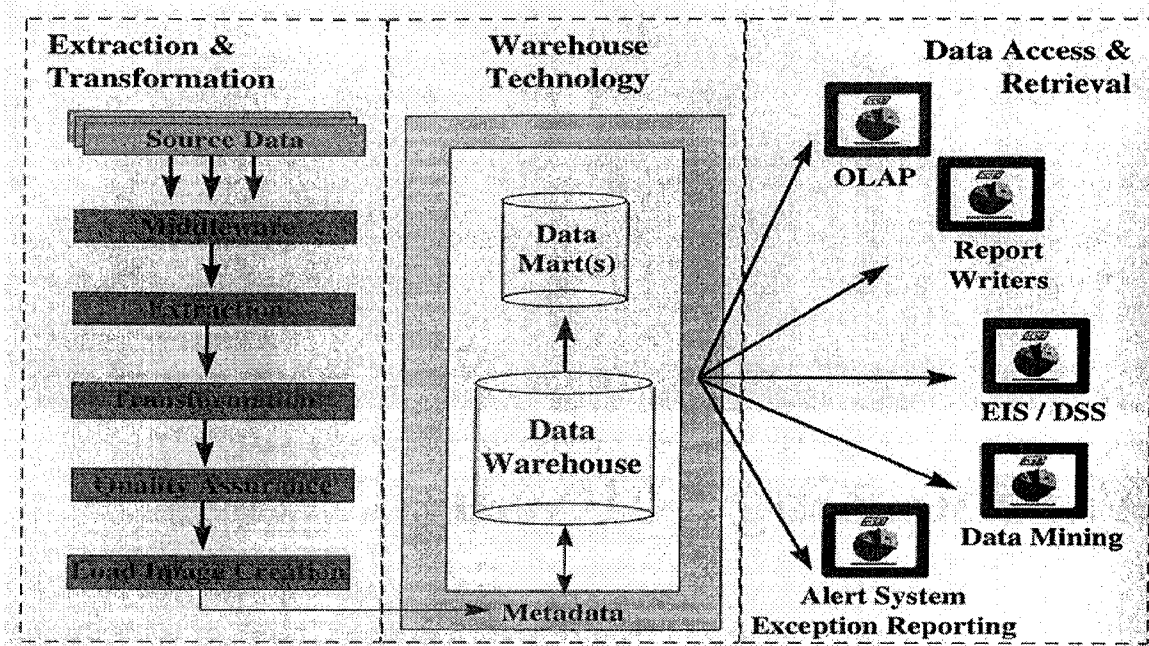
Extraction & Transformation

Source Data

Middleware

Extraction

Transformation

Quality Assurance

Load Image Creation

Warehouse Technology

Data Mart(s)

Data Warehouse

Metadata

Data Access & Retrieval

OLAP

Report Writers

EIS / DSS

Data Mining

Alert System Exception Reporting